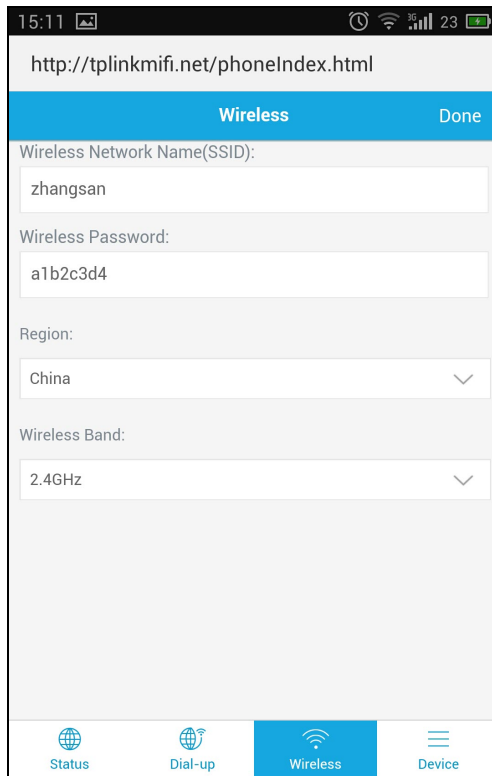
15:11 3G 23

http://tplinkmifi.net/phoneIndex.html

Wireless
Done

Wireless Network Name(SSID):

zhangsan

Wireless Password:

a1b2c3d4

Region:

China

Wireless Band:

2.4GHz

Status
Dial-up
Wireless
Device